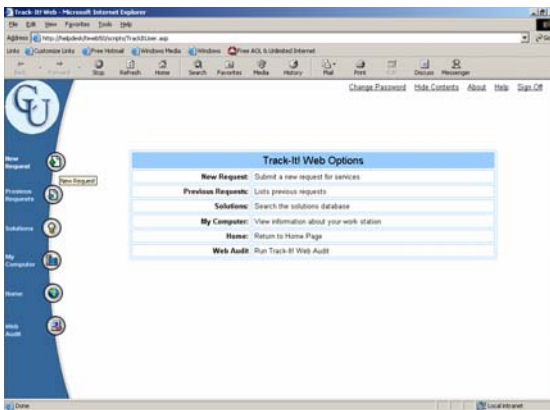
Track-It! Web - Microsoft Internet Explorer
File Edit View Favorites Tools Help
Address http://helpdesk/trweb50/scripts/TrackItUser.asp
Links Customize Links Free Hotmail Windows Media Windows Free AOL & Unlimited Internet
Back Forward Stop Refresh Home Search Favorites Media History Mail Print Edit Discuss Messenger

GU

Change Password Hide Contents About Help Sign Off

New Request
New Request
Previous Requests
Solutions
My Computer
Home
Web Audit

| Track-It! Web Options | |
|---|---|
| New Request: | Submit a new request for services |
| Previous Requests: | Lists previous requests |
| Solutions: | Search the solutions database |
| My Computer: | View information about your work station |
| Home: | Return to Home Page |
| Web Audit: | Run Track-It! Web Audit |

Done
Local intranet